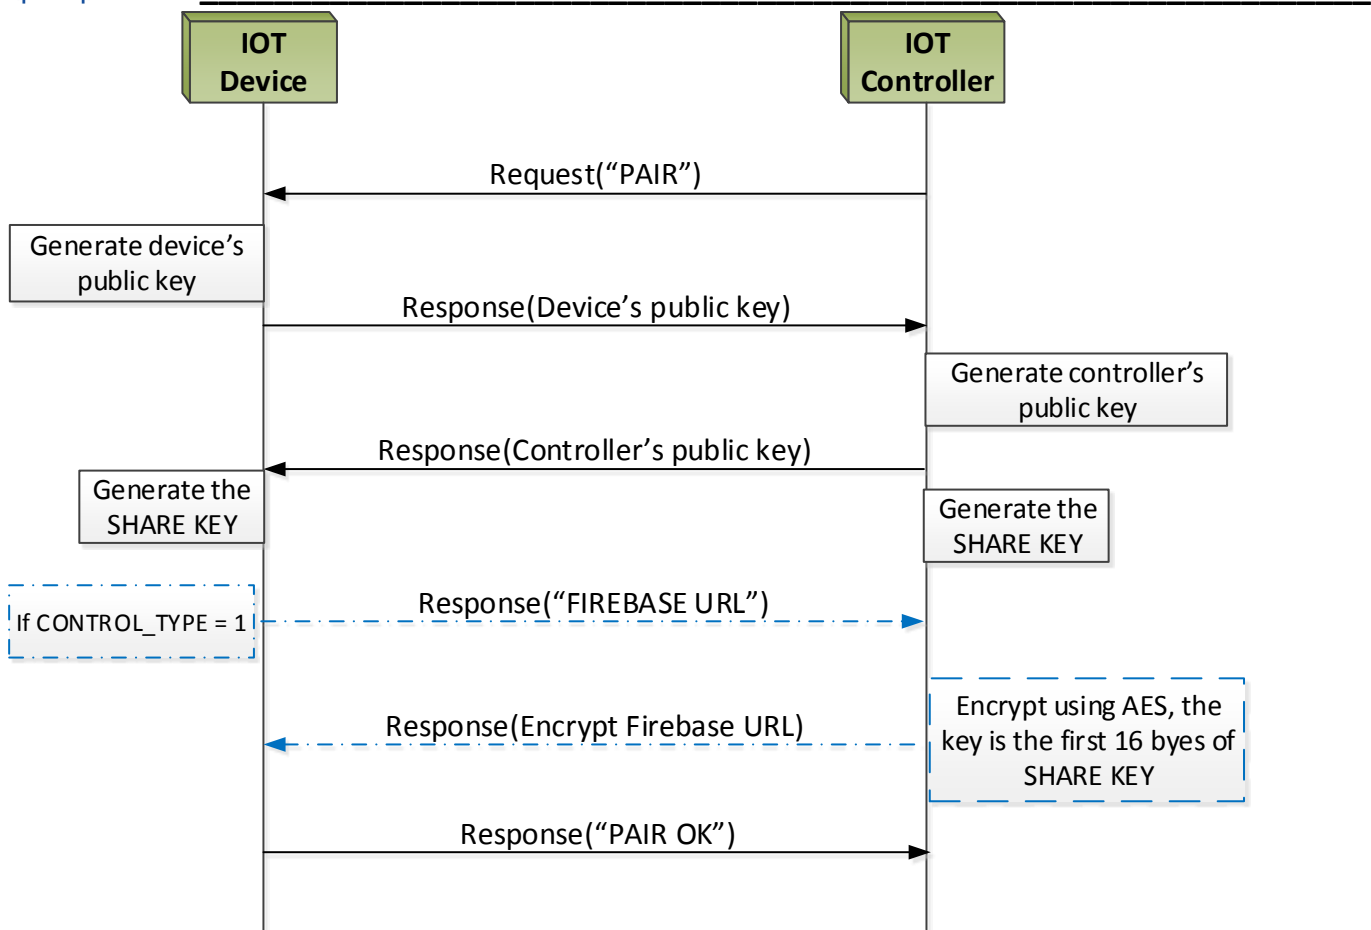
IOT Device

IOT Controller

Request(“PAIR”)

Generate device’s public key

Response(Device’s public key)

Generate controller’s public key

Response(Controller’s public key)

Generate the SHARE KEY

Generate the SHARE KEY

If CONTROL_TYPE = 1

Response(“FIREBASE URL”)

Encrypt using AES, the key is the first 16 byes of SHARE KEY

Response(Encrypt Firebase URL)

Response(“PAIR OK”)